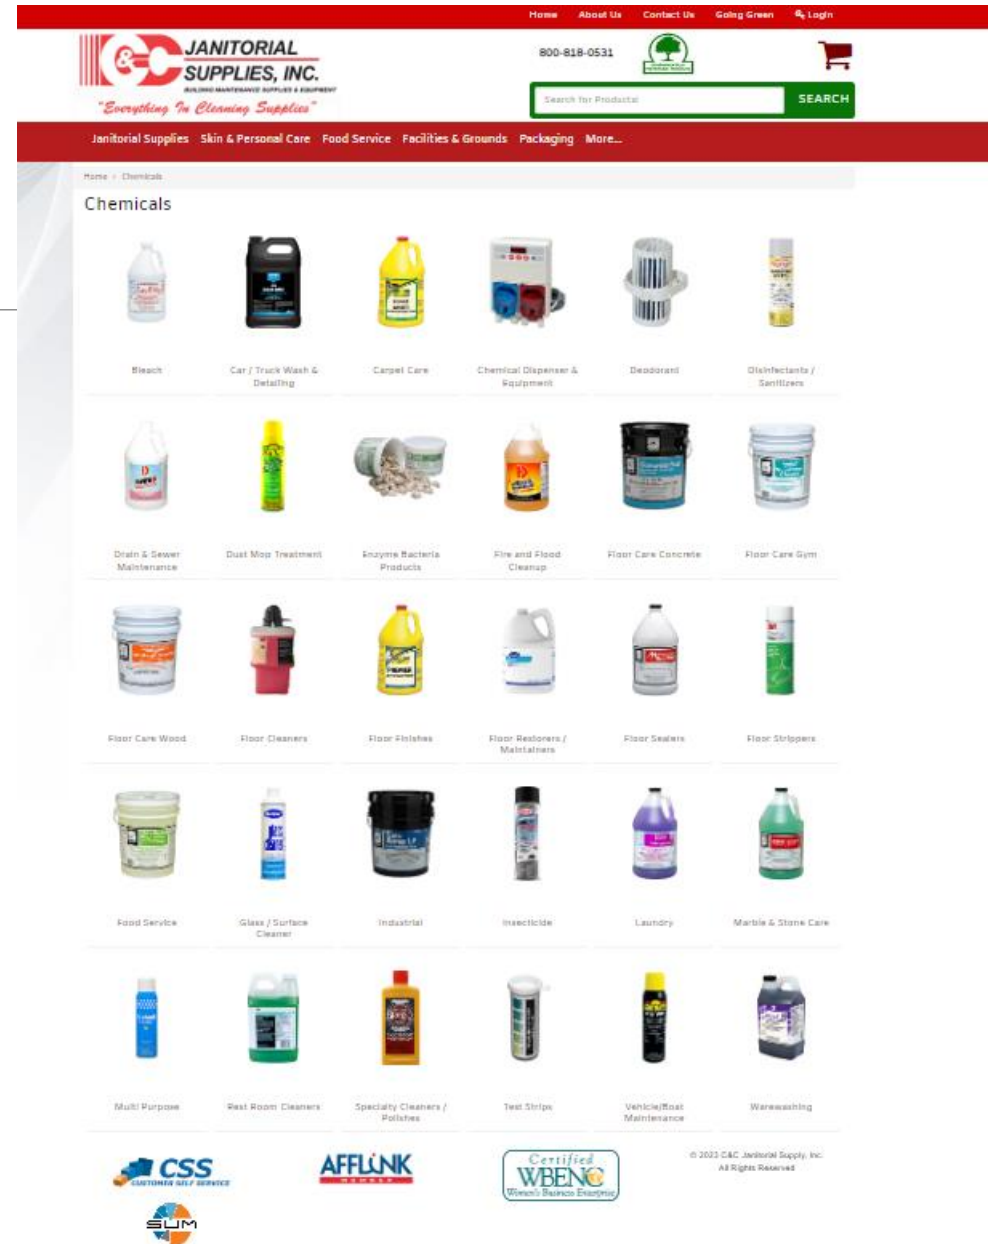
Home About Us Contact Us Going Green Login

C&C JANITORIAL SUPPLIES, INC.
BUILDING MAINTENANCE SUPPLIES & EQUIPMENT
"Everything In Cleaning Supplies"

800-818-0531

Search for Products
SEARCH

Janitorial Supplies Skin & Personal Care Food Service Facilities & Grounds Packaging More...

Home › Chemicals

Chemicals

Bleach
Car / Truck Wash & Detailing
Carpet Care
Chemical Dispenser & Equipment
Deodorant
Disinfectants / Sanitizers

Drain & Sewer Maintenance
Dust Mop Treatment
Enzyme Bacteria Products
Fire and Flood Cleanup
Floor Care Concrete
Floor Care Gym

Floor Care Wood
Floor Cleaners
Floor Finishes
Floor Restorers / Maintainers
Floor Sealers
Floor Strippers

Food Service
Glass / Surface Cleaner
Industrial
Insecticide
Laundry
Marble & Stone Care

Multi Purpose
Rest Room Cleaners
Specialty Cleaners / Polishes
Test Strips
Vehicle/Boat Maintenance
Warewashing

CSS CUSTOMER SELF SERVICE
AFFLINK MEMBER
Certified WBENC Women's Business Enterprise
© 2023 C&C Janitorial Supply, Inc. All Rights Reserved
SUM